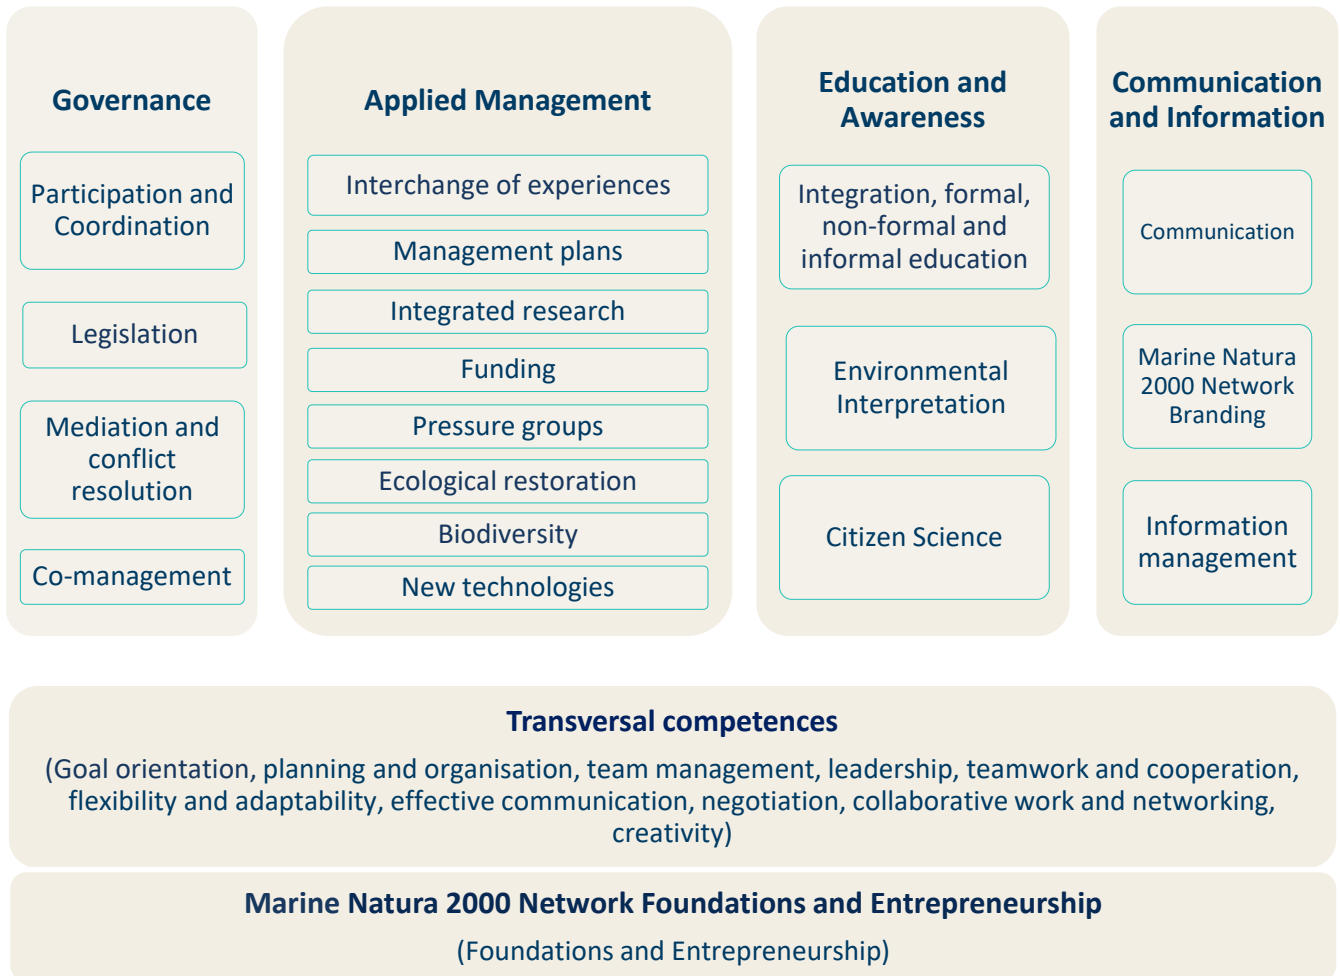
Governance

Participation and Coordination

Legislation

Mediation and conflict resolution

Co-management

Applied Management

Interchange of experiences

Management plans

Integrated research

Funding

Pressure groups

Ecological restoration

Biodiversity

New technologies

Education and Awareness

Integration, formal, non-formal and informal education

Environmental Interpretation

Citizen Science

Communication and Information

Communication

Marine Natura 2000 Network Branding

Information management

Transversal competences

(Goal orientation, planning and organisation, team management, leadership, teamwork and cooperation, flexibility and adaptability, effective communication, negotiation, collaborative work and networking, creativity)

Marine Natura 2000 Network Foundations and Entrepreneurship

(Foundations and Entrepreneurship)